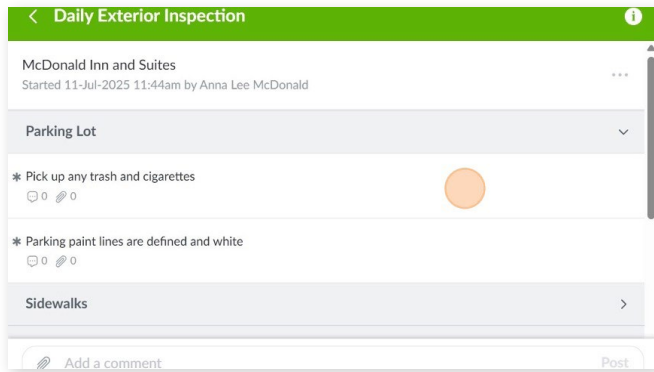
< Daily Exterior Inspection

McDonald Inn and Suites
Started 11-Jul-2025 11:44am by Anna Lee McDonald

Parking Lot

* Pick up any trash and cigarettes
0 0

* Parking paint lines are defined and white
0 0

Sidewalks

Add a comment
Post